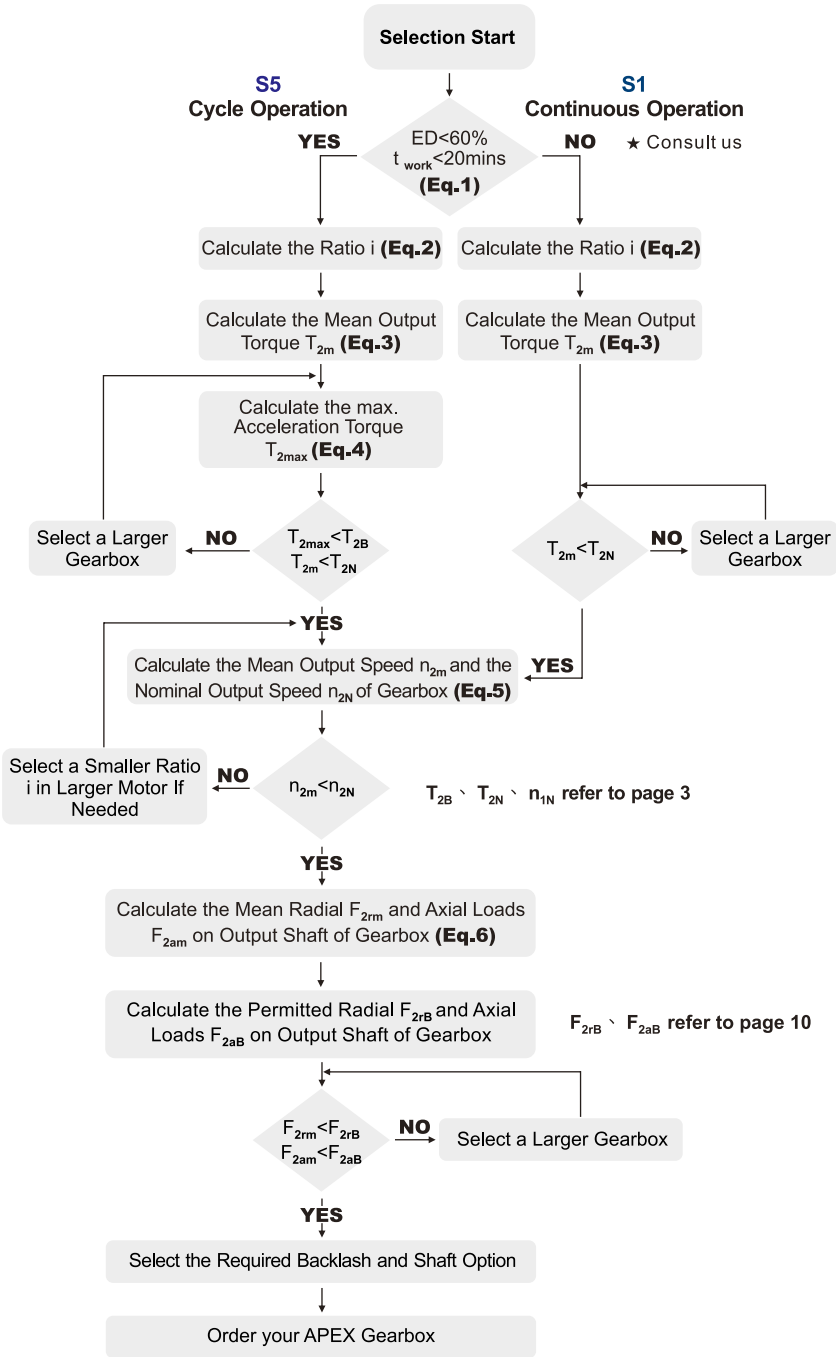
Selection Start

S5
Cycle Operation

S1
Continuous Operation

YES

ED<60%
$t_{work}$<20mins
(Eq.1)

NO

★ Consult us

Calculate the Ratio i (Eq.2)

Calculate the Ratio i (Eq.2)

Calculate the Mean Output Torque $T_{2m}$ (Eq.3)

Calculate the Mean Output Torque $T_{2m}$ (Eq.3)

Calculate the max. Acceleration Torque $T_{2max}$ (Eq.4)

Select a Larger Gearbox

NO

$T_{2max}<T_{2B}$
$T_{2m}<T_{2N}$

$T_{2m}<T_{2N}$

NO

Select a Larger Gearbox

YES

Calculate the Mean Output Speed $n_{2m}$ and the Nominal Output Speed $n_{2N}$ of Gearbox (Eq.5)

YES

Select a Smaller Ratio i in Larger Motor If Needed

NO

$n_{2m}<n_{2N}$

$T_{2B}$ 、 $T_{2N}$ 、 $n_{1N}$ refer to page 3

YES

Calculate the Mean Radial $F_{2rm}$ and Axial Loads $F_{2am}$ on Output Shaft of Gearbox (Eq.6)

Calculate the Permitted Radial $F_{2rB}$ and Axial Loads $F_{2aB}$ on Output Shaft of Gearbox

$F_{2rB}$ 、 $F_{2aB}$ refer to page 10

$F_{2rm}<F_{2rB}$
$F_{2am}<F_{2aB}$

NO

Select a Larger Gearbox

YES

Select the Required Backlash and Shaft Option

Order your APEX Gearbox